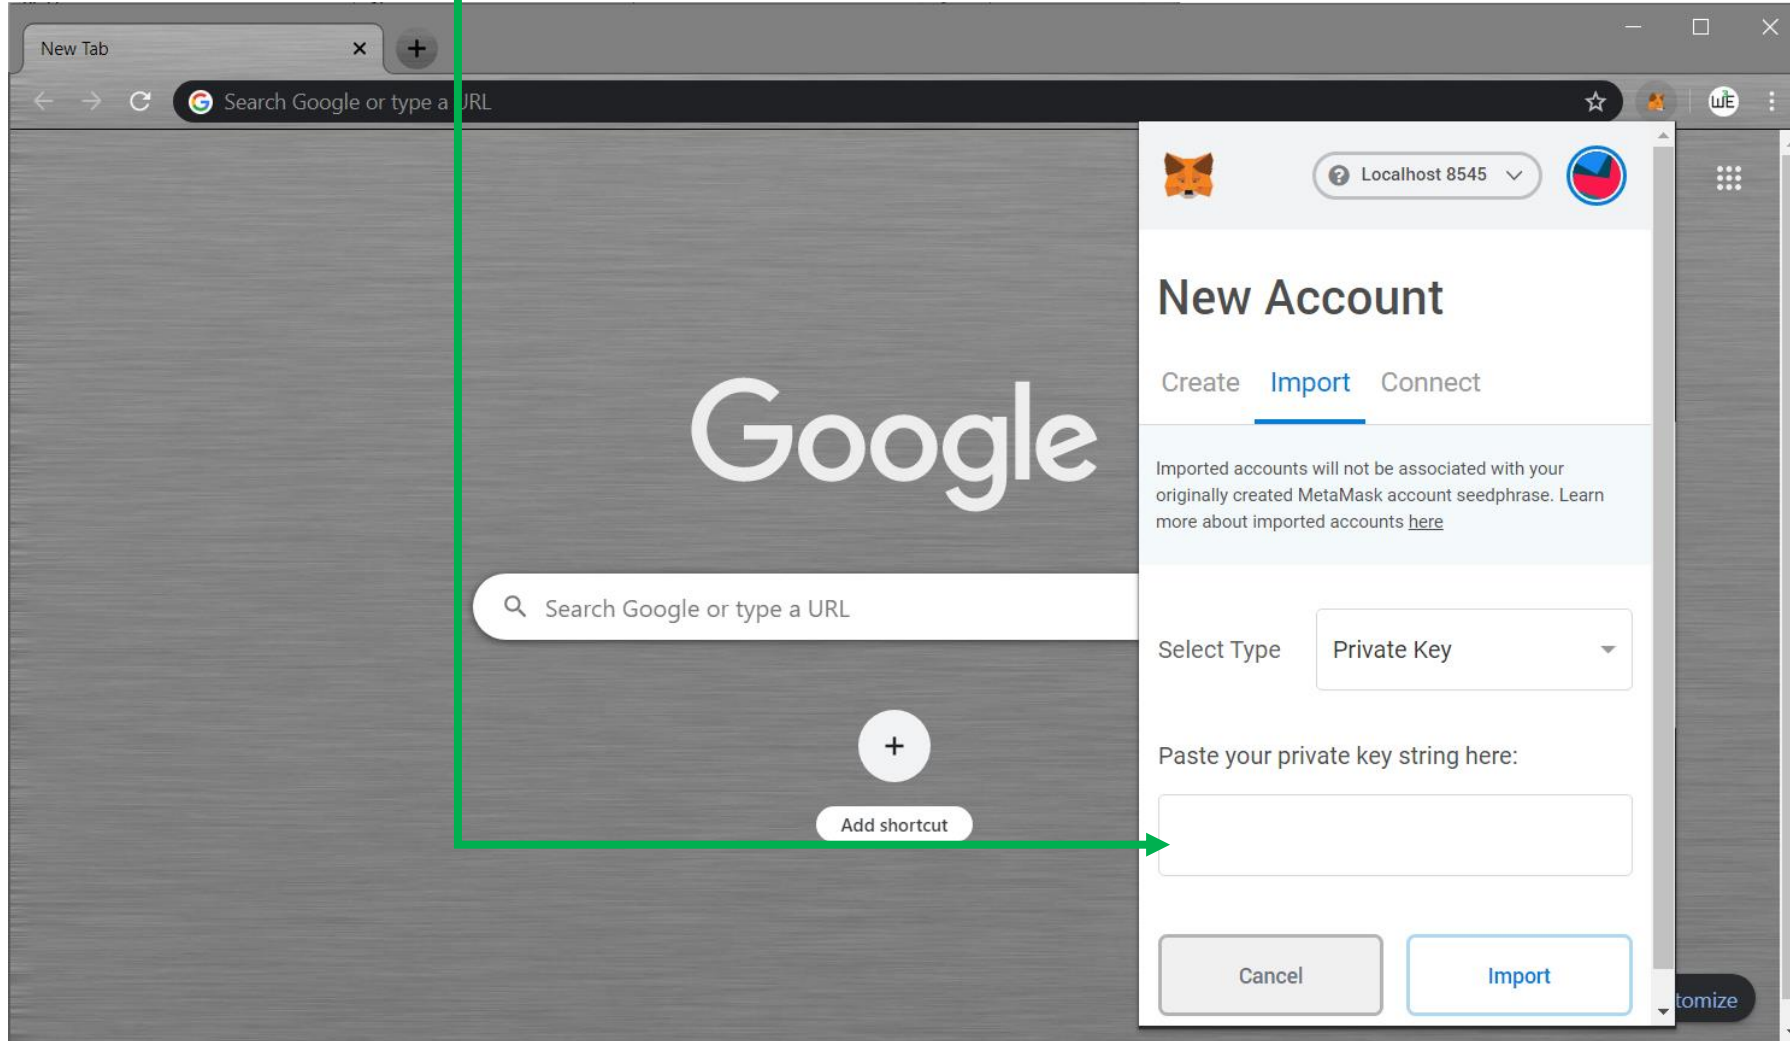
New Tab

Search Google or type a URL

Localhost 8545

New Account

Create Import Connect

Imported accounts will not be associated with your originally created MetaMask account seedphrase. Learn more about imported accounts here

Google

Search Google or type a URL

Select Type

Private Key

Paste your private key string here:

Add shortcut

Cancel

Import

tomize